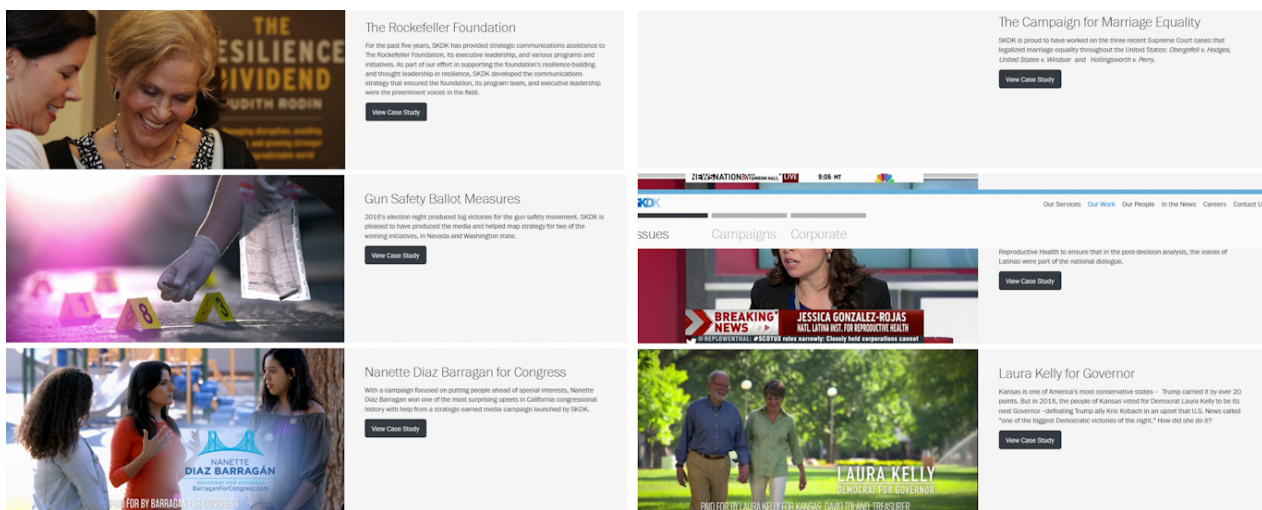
THE RESILIENCE DIVIDEND
JUDITH RODIN

The Rockefeller Foundation

For the past five years, SKDK has provided strategic communications assistance to The Rockefeller Foundation, its executive leadership, and various programs and initiatives. As part of our effort in supporting the foundation's resilience-building and thought leadership in resilience, SKDK developed the communications strategy that ensured the foundation, its program team, and executive leadership were the preeminent voices in the field.

View Case Study

The Campaign for Marriage Equality

SKDK is proud to have worked on the three recent Supreme Court cases that legalized marriage equality throughout the United States: Obergefell v. Hodges, United States v. Windsor and Hollingsworth v. Perry.

View Case Study

Gun Safety Ballot Measures

2016's election night produced big victories for the gun safety movement. SKDK is pleased to have produced the media and helped map strategy for two of the winning initiatives, in Nevada and Washington state.

View Case Study

NEWSNATION LIVE 9:06 MT

SKDK

Our Services Our Work Our People In the News Careers Contact Us

Issues Campaigns Corporate

Reproductive Health to ensure that in the post-decision analysis, the voices of Latinas were part of the national dialogue.

View Case Study

BREAKING NEWS
JESSICA GONZALEZ-ROJAS
NATL. LATINA INST. FOR REPRODUCTIVE HEALTH
@REPLOWENTHAL: #SCOTUS rules narrowly: Closely held corporations cannot

Nanette Diaz Barragan for Congress

With a campaign focused on putting people ahead of special interests, Nanette Diaz Barragan won one of the most surprising upsets in California congressional history with help from a strategic earned media campaign launched by SKDK.

View Case Study

NANETTE DIAZ BARRAGÁN
DEMOCRAT FOR CONGRESS
BarraganForCongress.com
PAID FOR BY BARRAGAN FOR CONGRESS

Laura Kelly for Governor

Kansas is one of America's most conservative states – Trump carried it by over 20 points. But in 2018, the people of Kansas voted for Democrat Laura Kelly to be its next Governor –defeating Trump ally Kris Kobach in an upset that U.S. News called "one of the biggest Democratic victories of the night." How did she do it?

View Case Study

LAURA KELLY
DEMOCRAT FOR GOVERNOR
PAID FOR BY LAURA KELLY FOR KANSAS, DAVID TOLAND, TREASURER